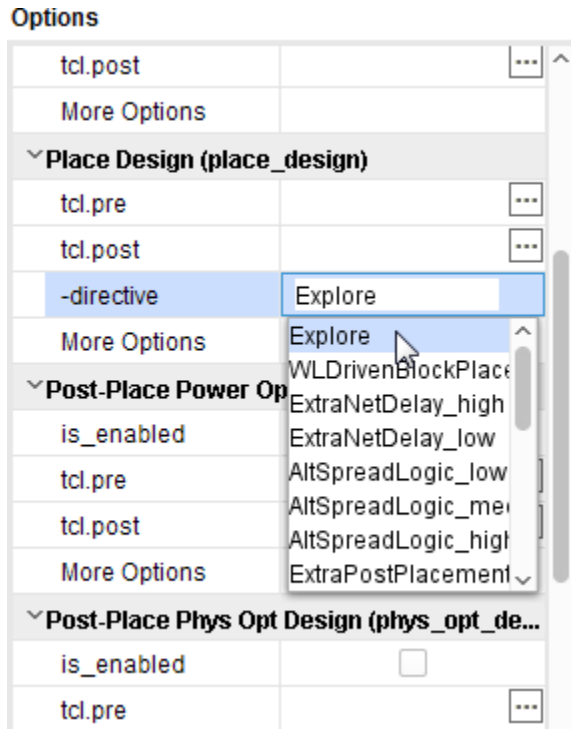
Options

| | |
|---|---|
| tcl.post | ... |
| More Options | |
| Place Design (place_design) | |
| tcl.pre | ... |
| tcl.post | ... |
| -directive | Explore |
| More Options | |
| Post-Place Power Op | |
| is_enabled | |
| tcl.pre | |
| tcl.post | |
| More Options | |
| Post-Place Phys Opt Design (phys_opt_de... | |
| is_enabled | |
| tcl.pre | ... |

Explore
WLDrivenBlockPlace
ExtraNetDelay_high
ExtraNetDelay_low
AltSpreadLogic_low
AltSpreadLogic_me
AltSpreadLogic_high
ExtraPostPlacement